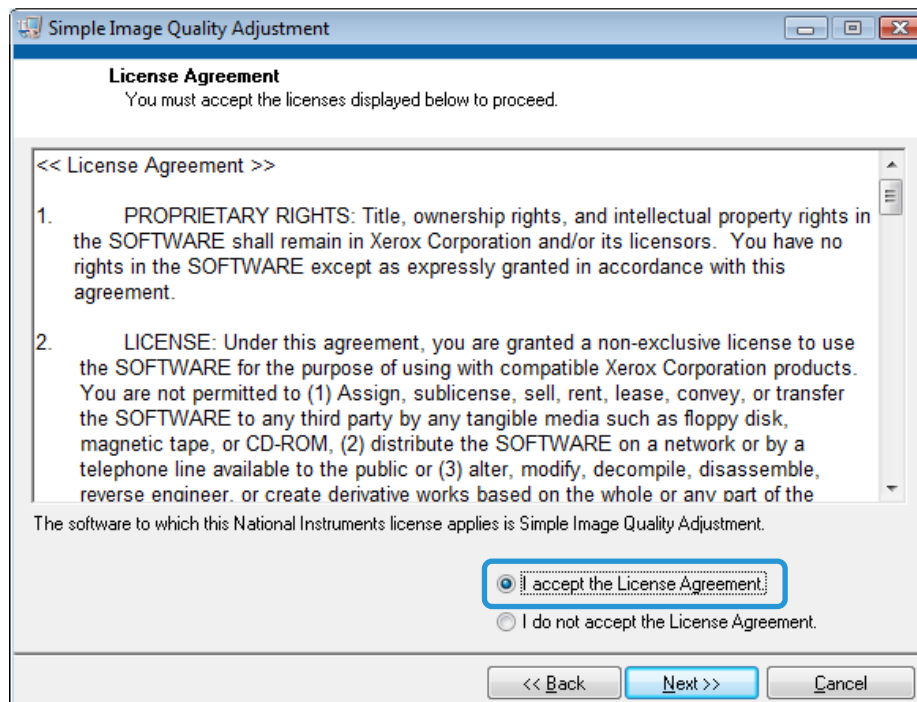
Simple Image Quality Adjustment

License Agreement
You must accept the licenses displayed below to proceed.

<< License Agreement >>

1. PROPRIETARY RIGHTS: Title, ownership rights, and intellectual property rights in the SOFTWARE shall remain in Xerox Corporation and/or its licensors. You have no rights in the SOFTWARE except as expressly granted in accordance with this agreement.

2. LICENSE: Under this agreement, you are granted a non-exclusive license to use the SOFTWARE for the purpose of using with compatible Xerox Corporation products. You are not permitted to (1) Assign, sublicense, sell, rent, lease, convey, or transfer the SOFTWARE to any third party by any tangible media such as floppy disk, magnetic tape, or CD-ROM, (2) distribute the SOFTWARE on a network or by a telephone line available to the public or (3) alter, modify, decompile, disassemble, reverse engineer, or create derivative works based on the whole or any part of the

The software to which this National Instruments license applies is Simple Image Quality Adjustment.

I accept the License Agreement.
I do not accept the License Agreement.

<< Back
Next >>
Cancel